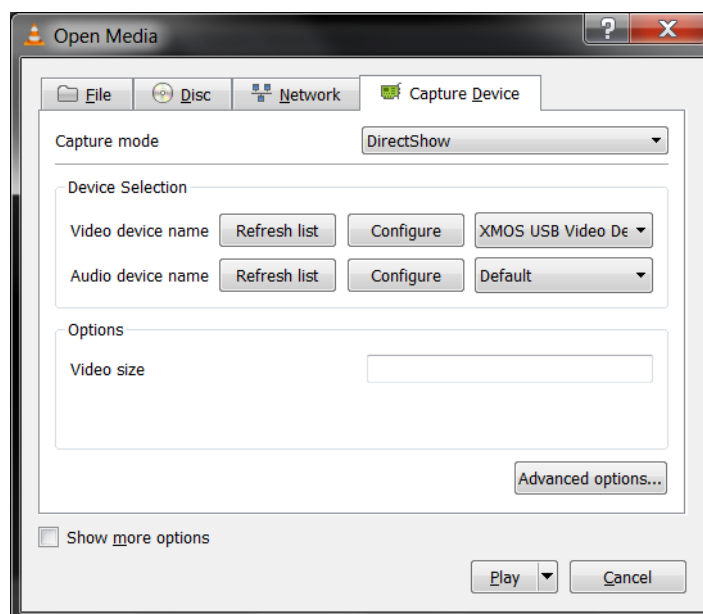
Open Media
?
X
File
Disc
Network
Capture Device
Capture mode
DirectShow
Device Selection
Video device name
Refresh list
Configure
XMOS USB Video De
Audio device name
Refresh list
Configure
Default
Options
Video size
Advanced options...
Show more options
Play
Cancel